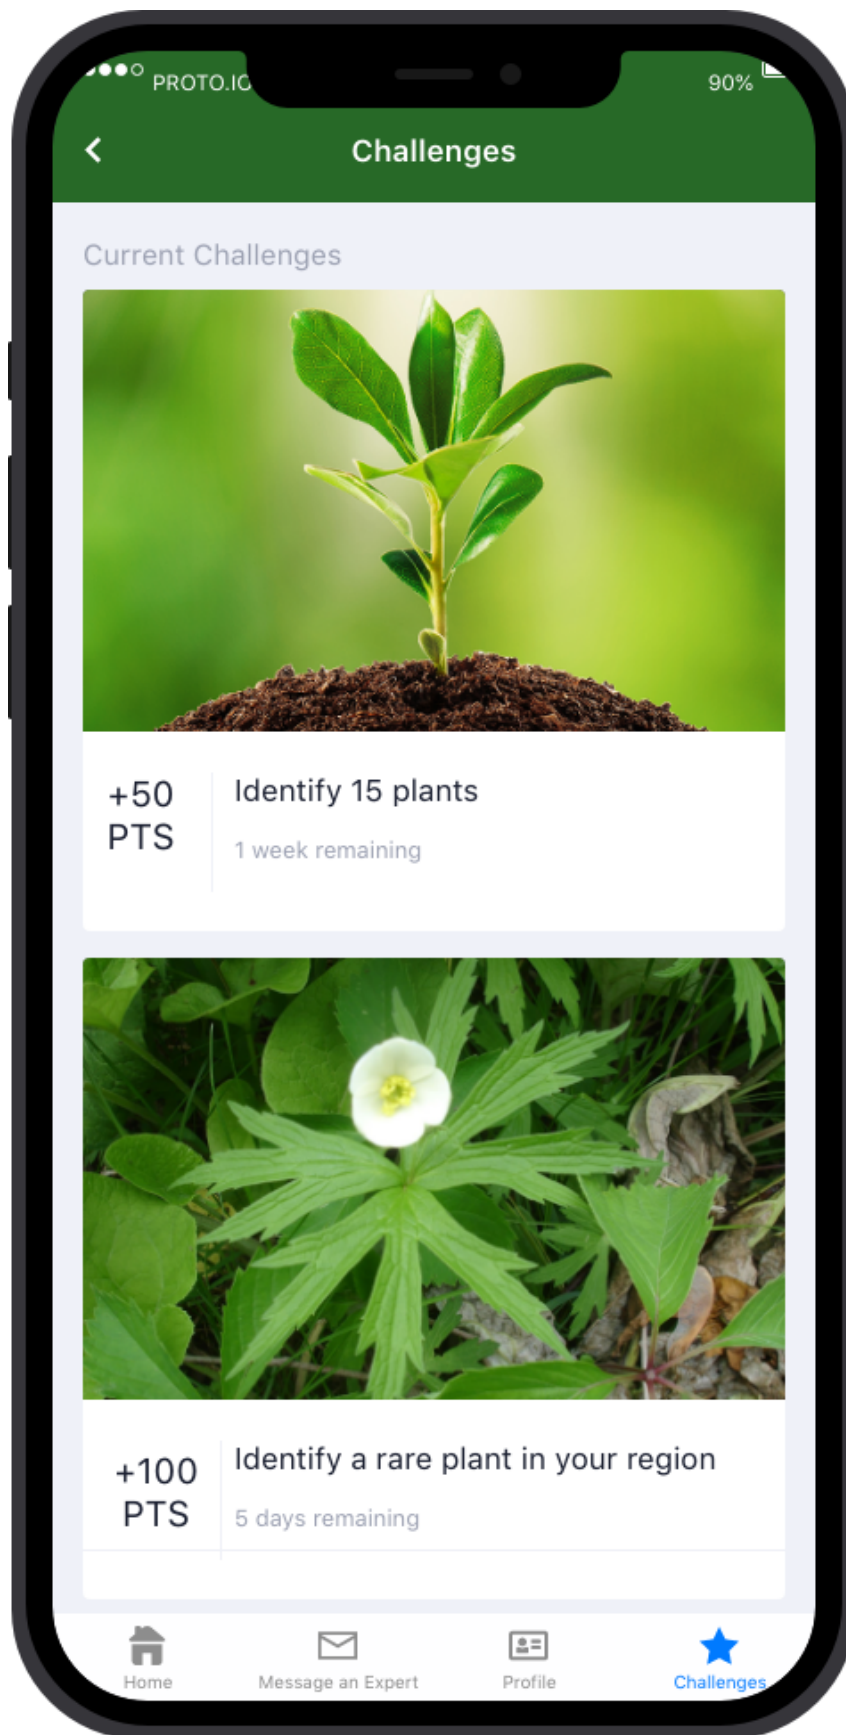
PROTO.IO

90%

Challenges

Current Challenges

+50 PTS

Identify 15 plants

1 week remaining

+100 PTS

Identify a rare plant in your region

5 days remaining

Home

Message an Expert

Profile

Challenges